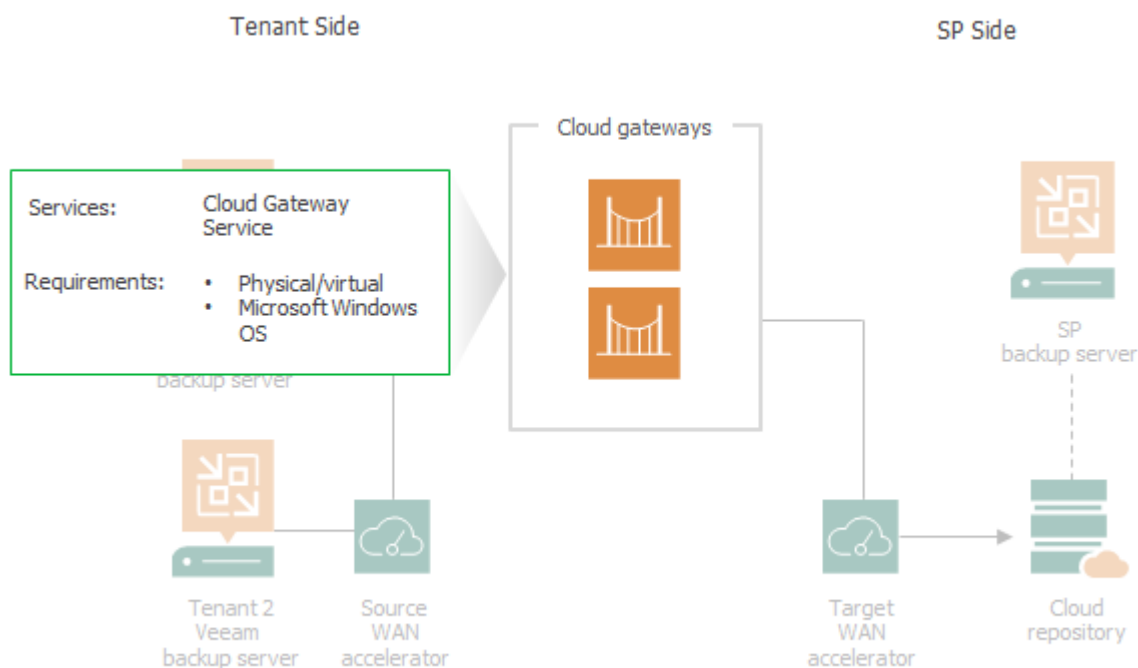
Tenant Side

SP Side

Cloud gateways

Services: Cloud Gateway Service

Requirements:
• Physical/virtual
• Microsoft Windows OS

backup server

SP backup server

Tenant 2 Veeam backup server

Source WAN accelerator

Target WAN accelerator

Cloud repository